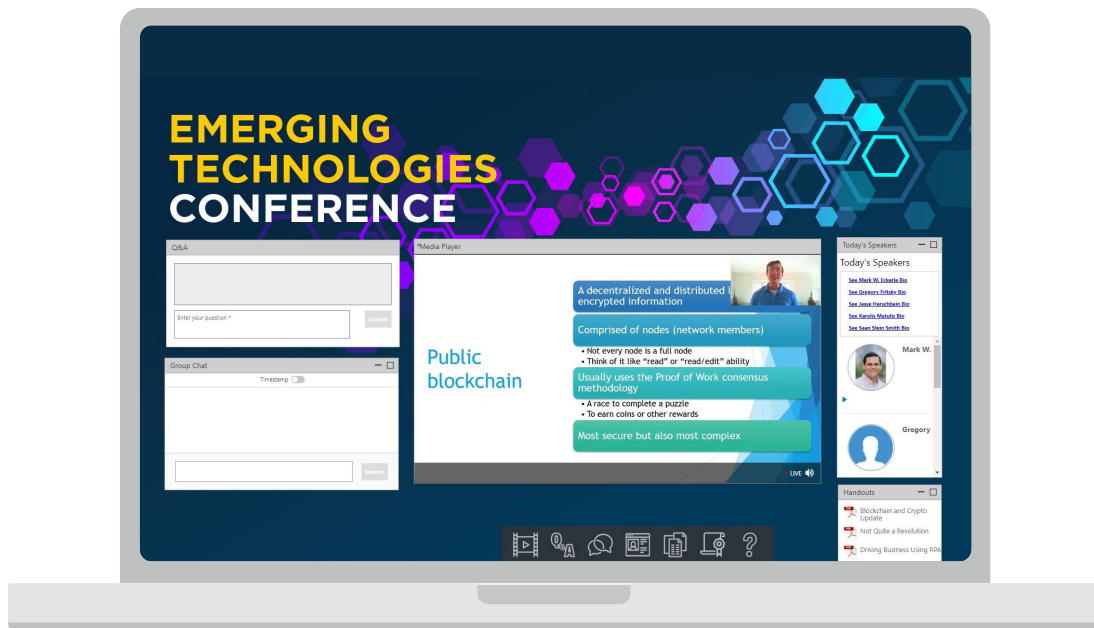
EMERGING TECHNOLOGIES CONFERENCE

Q&A

Enter your question *

Submit

Group Chat

Timestamp

Submit

*Media Player

Public blockchain

A decentralized and distributed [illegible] encrypted information

Comprised of nodes (network members)

• Not every node is a full node
• Think of it like "read" or "read/edit" ability

Usually uses the Proof of Work consensus methodology

• A race to complete a puzzle
• To earn coins or other rewards

Most secure but also most complex

LIVE

Today's Speakers

Today's Speakers

See Mark W. Eckerle Bio
See Gregory Fritsky Bio
See Jesse Herschbein Bio
See Karolis Matulis Bio
See Sean Stein Smith Bio

Mark W.

Gregory

Handouts

Blockchain and Crypto Update

Not Quite a Revolution

Driving Business Using RPA